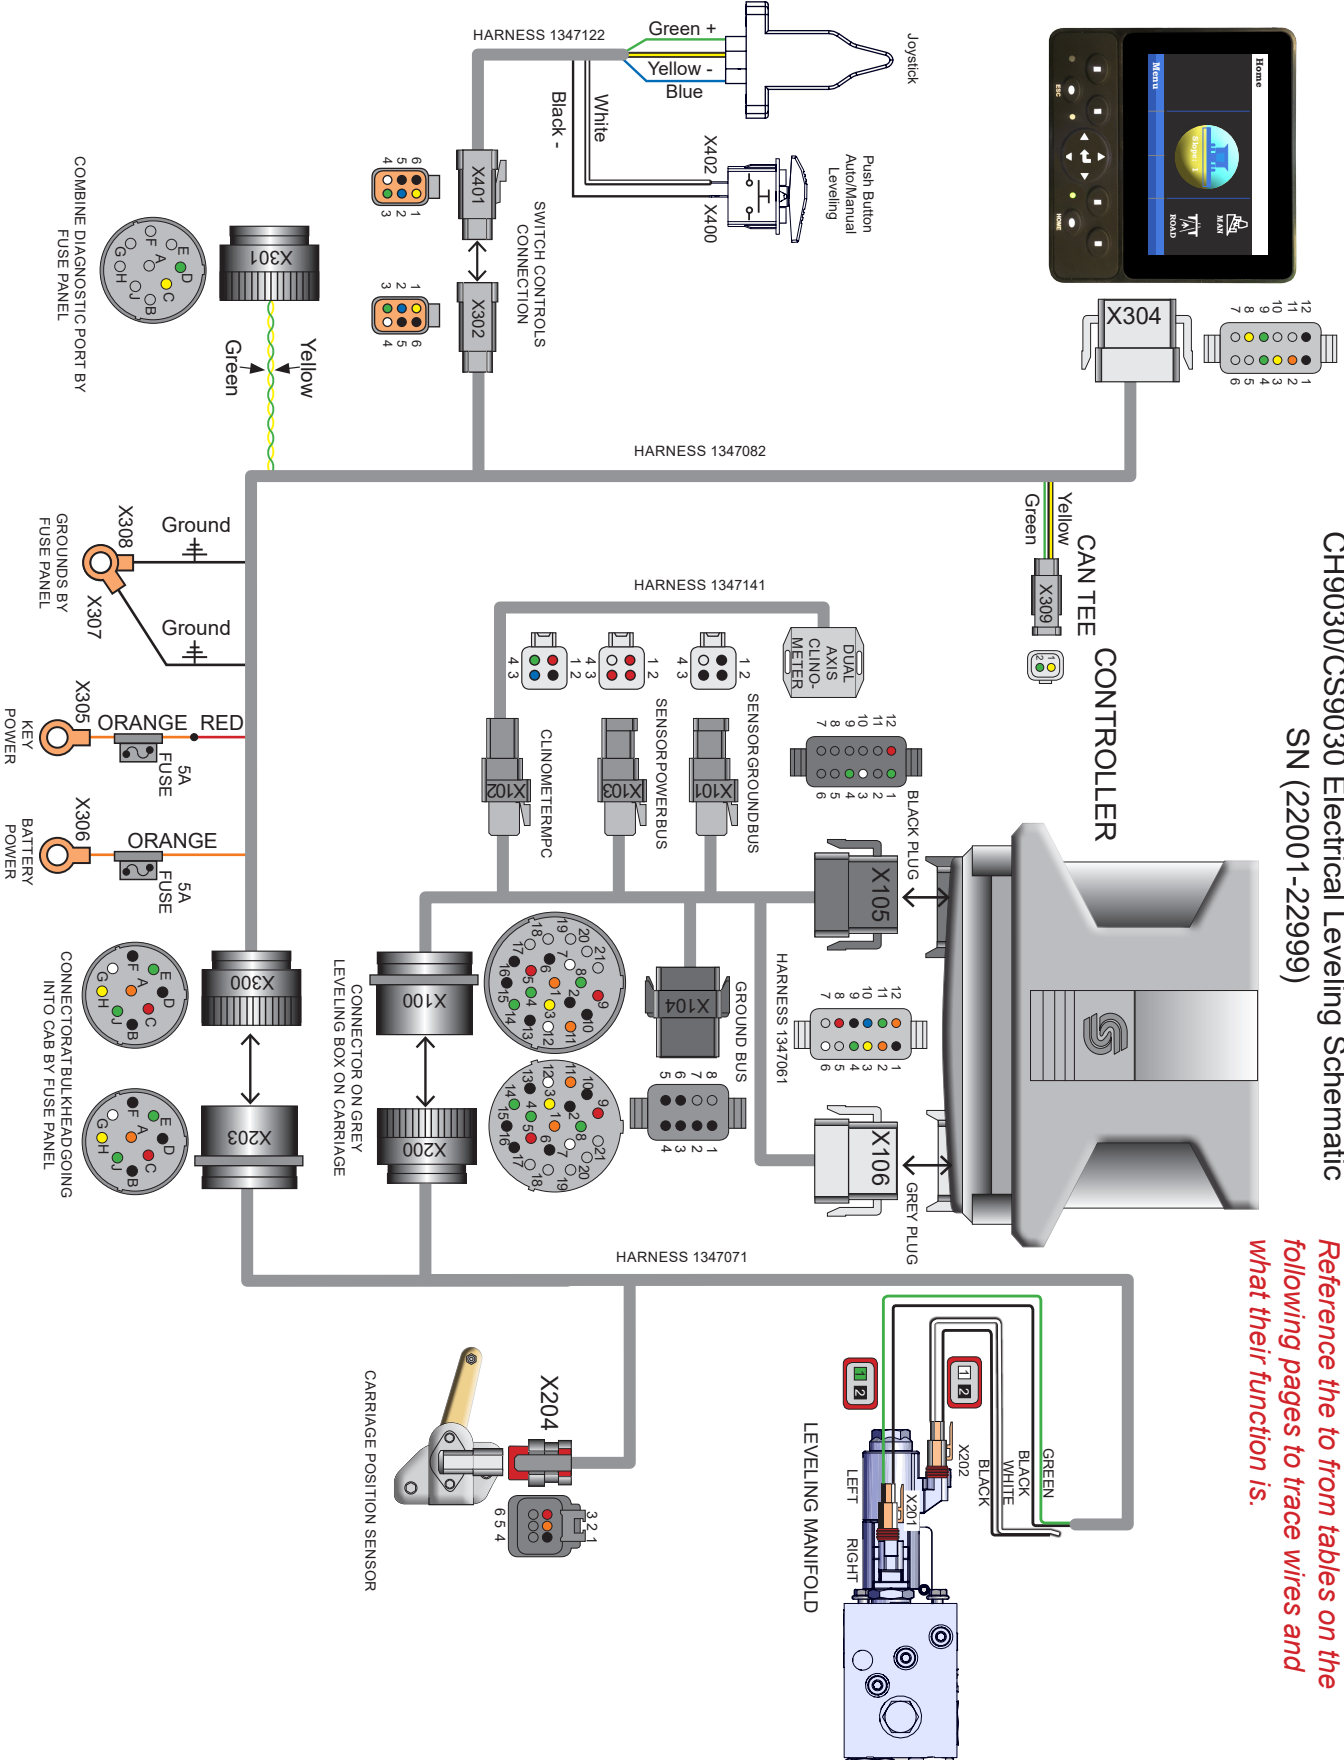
CH9030/CS9030 Electrical Leveling Schematic
SN (22001-22999)

Reference the to from tables on the following pages to trace wires and what their function is.

HARNESS 1347122
Green +
Yellow -
Blue
Black -
White
Joystick
X402
X400
Push Button Auto/Manual Leveling
X401
X302
SWITCH CONTROLS CONNECTION
6 5 4
1 2 3
3 2 1
4 5 6
X301
Yellow
Green
COMBINE DIAGNOSTIC PORT BY FUSE PANEL
E D C B J H G F A
HARNESS 1347082
X304
12 11 10 9 8 7
1 2 3 4 5 6
Menu
Home
ESC
HOME
MAN
ROAD
Yellow
Green
X309
CAN TEE
CONTROLLER
HARNESS 1347141
DUAL AXIS CLINO-METER
4 3
1 2
X102
X103
X101
CLINOMETERMPC
SENSORPOWERBUS
SENSORGROUNDBUS
12 11 10 9 8 7
1 2 3 4 5 6
BLACK PLUG
X105
X106
GREY PLUG
HARNESS 1347061
GROUND BUS
X104
8 7 6 5
1 2 3 4
Ground
Ground
X308
X307
GROUNDS BY FUSE PANEL
X305
ORANGE
RED
5A FUSE
KEY POWER
X306
ORANGE
5A FUSE
BATTERY POWER
X300
X203
CONNECTOR AT BULKHEAD GOING INTO CAB BY FUSE PANEL
X100
X200
CONNECTOR ON GREY LEVELING BOX ON CARRIAGE
HARNESS 1347071
X204
6 5 4
3 2 1
CARRIAGE POSITION SENSOR
LEVELING MANIFOLD
LEFT
RIGHT
X201
X202
GREEN
BLACK
WHITE
BLACK
1 2
1 2